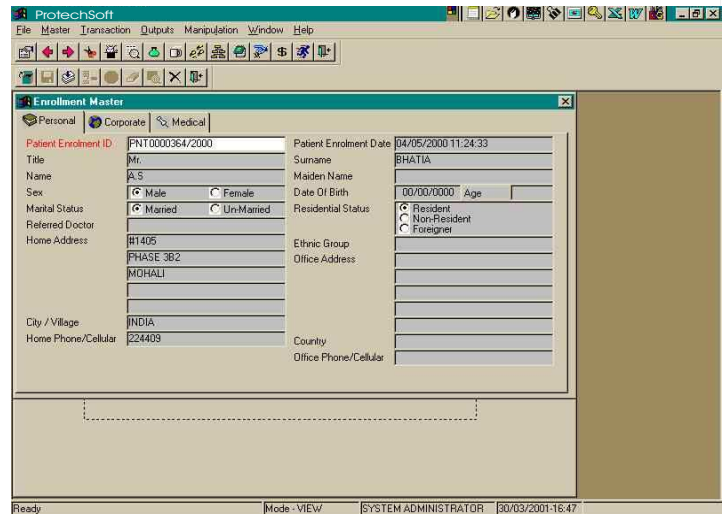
ProtechSoft
File Master Transaction Outputs Manipulation Window Help

Enrollment Master
Personal Corporate Medical

Patient Enrolment ID PNT0000364/2000
Title Mr.
Name A.S
Sex Male Female
Marital Status Married Un-Married
Referred Doctor
Home Address #1405
PHASE 3B2
MOHALI
City / Village INDIA
Home Phone/Cellular 224409

Patient Enrolment Date 04/05/2000 11:24:33
Surname BHATIA
Maiden Name
Date Of Birth 00/00/0000 Age
Residential Status Resident Non-Resident Foreigner
Ethnic Group
Office Address
Country
Office Phone/Cellular

Ready Mode - VIEW SYSTEM ADMINISTRATOR 30/03/2001-16:47